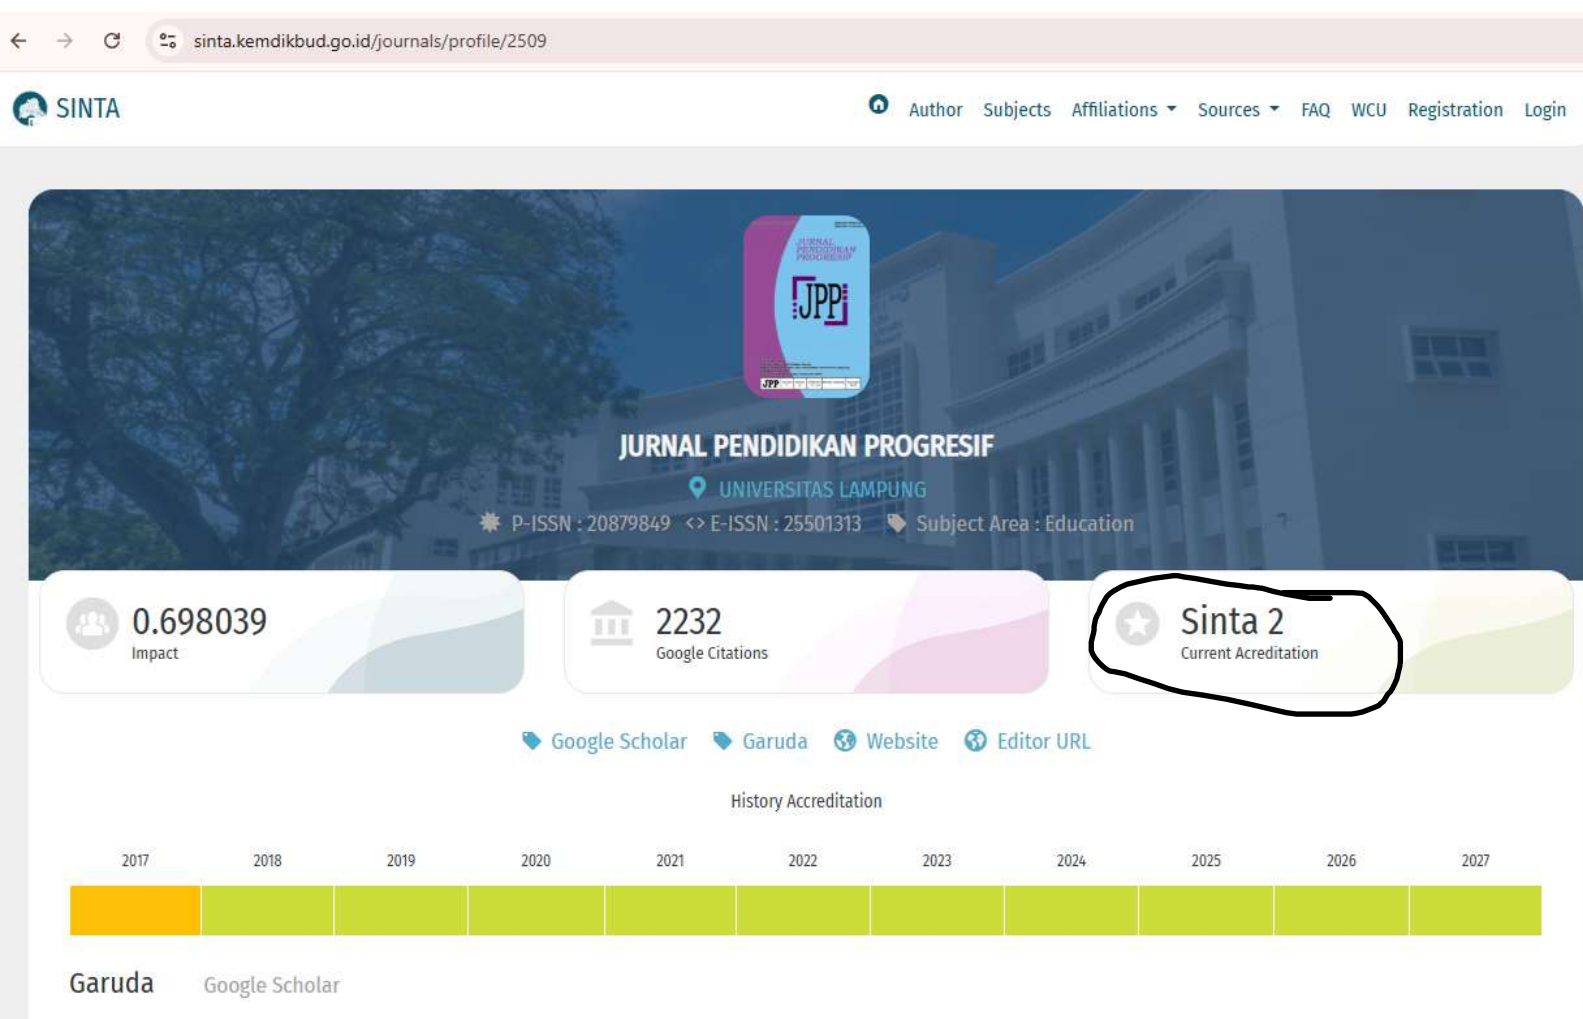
sinta.kemdikbud.go.id/journals/profile/2509

SINTA

Author Subjects Affiliations Sources FAQ WCU Registration Login

JURNAL PENDIDIKAN PROGRESIF

JPP

JURNAL PENDIDIKAN PROGRESIF

UNIVERSITAS LAMPUNG

P-ISSN : 20879849 <> E-ISSN : 25501313 Subject Area : Education

0.698039
Impact

2232
Google Citations

Sinta 2
Current Acreditation

Google Scholar Garuda Website Editor URL

History Accreditation

| 2017 | 2018 | 2019 | 2020 | 2021 | 2022 | 2023 | 2024 | 2025 | 2026 | 2027 |
|---|---|---|---|---|---|---|---|---|---|---|

Garuda Google Scholar